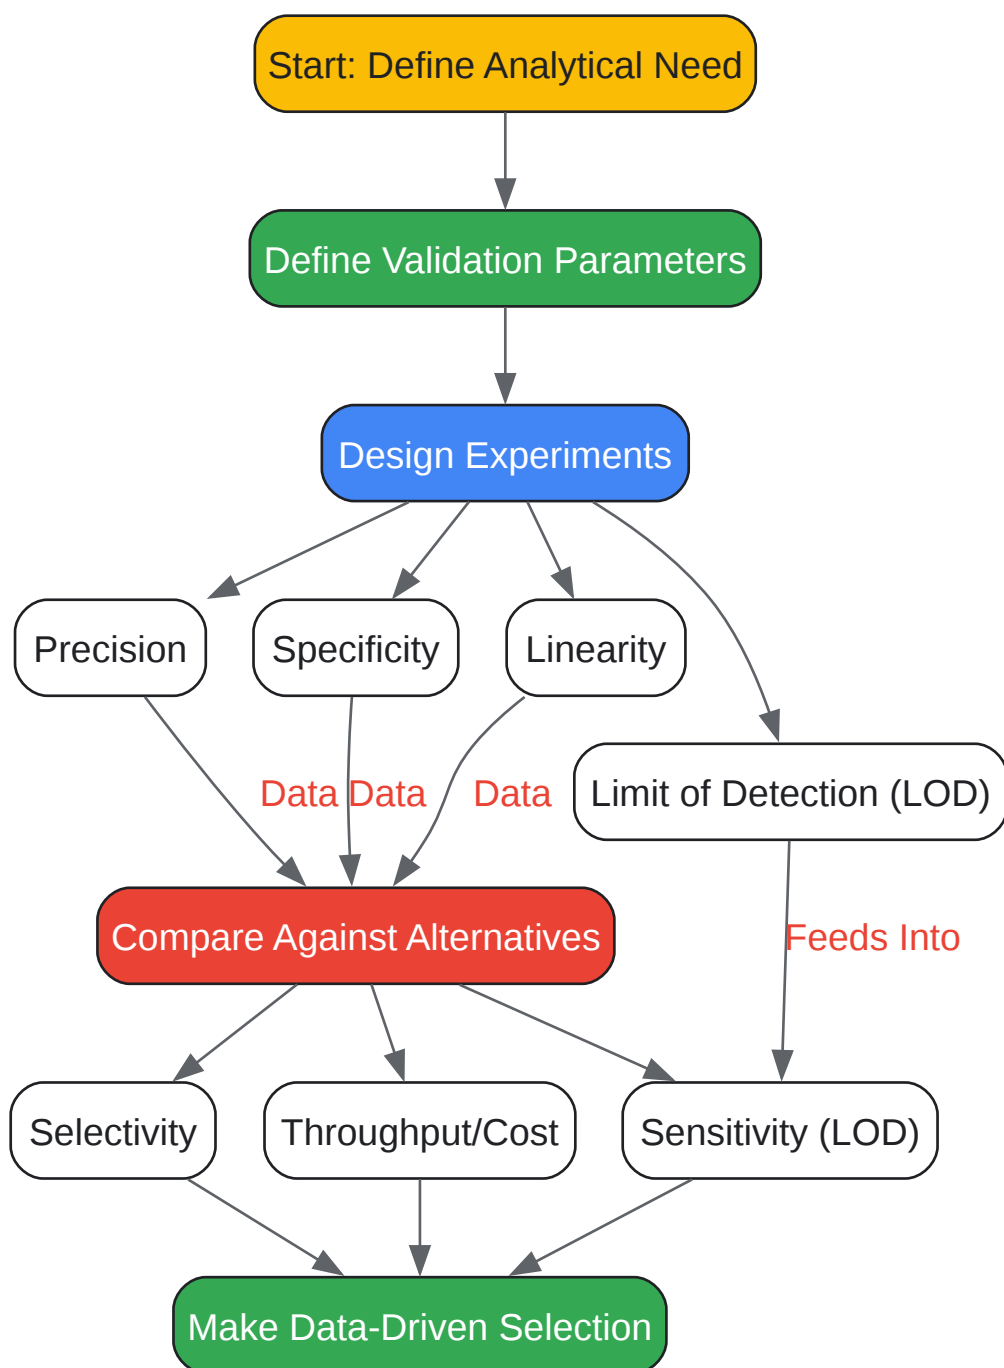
Start: Define Analytical Need

Define Validation Parameters

Design Experiments

Precision

Specificity

Linearity

Limit of Detection (LOD)

Data Data

Data

Compare Against Alternatives

Feeds Into

Selectivity

Throughput/Cost

Sensitivity (LOD)

Make Data-Driven Selection